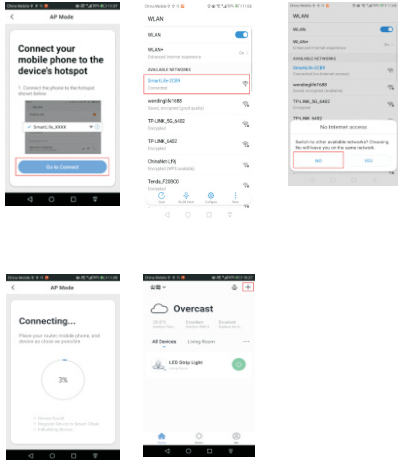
AP Mode

Connect your mobile phone to the device's hotspot

1. Connect the phone to the hotspot shown below

SmartLife_XXXX

Go to Connect

WLAN

WLAN

WLAN+

SmartLife-2C89
Connected

AVAILABLE NETWORKS

wending9c1685
Saved, encrypted (good quality)

TP-LINK_5G_6402
Encrypted

TP-LINK_6402
Encrypted

ChinaNet-LPiJ
Encrypted (WPS available)

Tenda_F28800
Encrypted

WLAN

WLAN

WLAN+

AVAILABLE NETWORKS

SmartLife-2C89

wending9c1685

TP-LINK_5G_6402

TP-LINK_6402

No Internet access

Switch to other available networks? Choosing NO will leave you on the same network.

NO

YES

AP Mode

Connecting...

Please your router, mobile phone, and device as close as possible

3%

Overcast

All Devices

Living Room

LED Strip Light